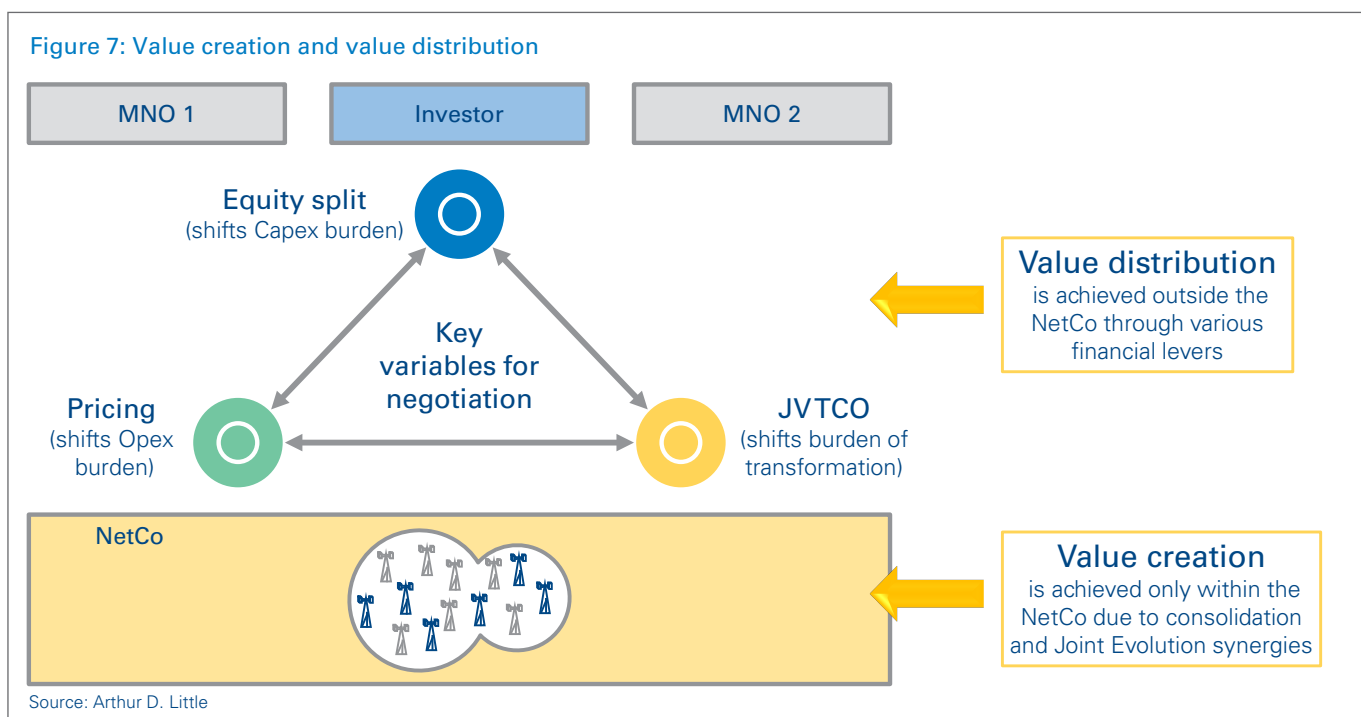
Figure 7: Value creation and value distribution

MNO 1

Investor

MNO 2

Equity split
(shifts Capex burden)

Key variables for negotiation

Pricing
(shifts Opex burden)

JVTCO
(shifts burden of transformation)

Value distribution
is achieved outside the NetCo through various financial levers

NetCo

Value creation
is achieved only within the NetCo due to consolidation and Joint Evolution synergies

Source: Arthur D. Little